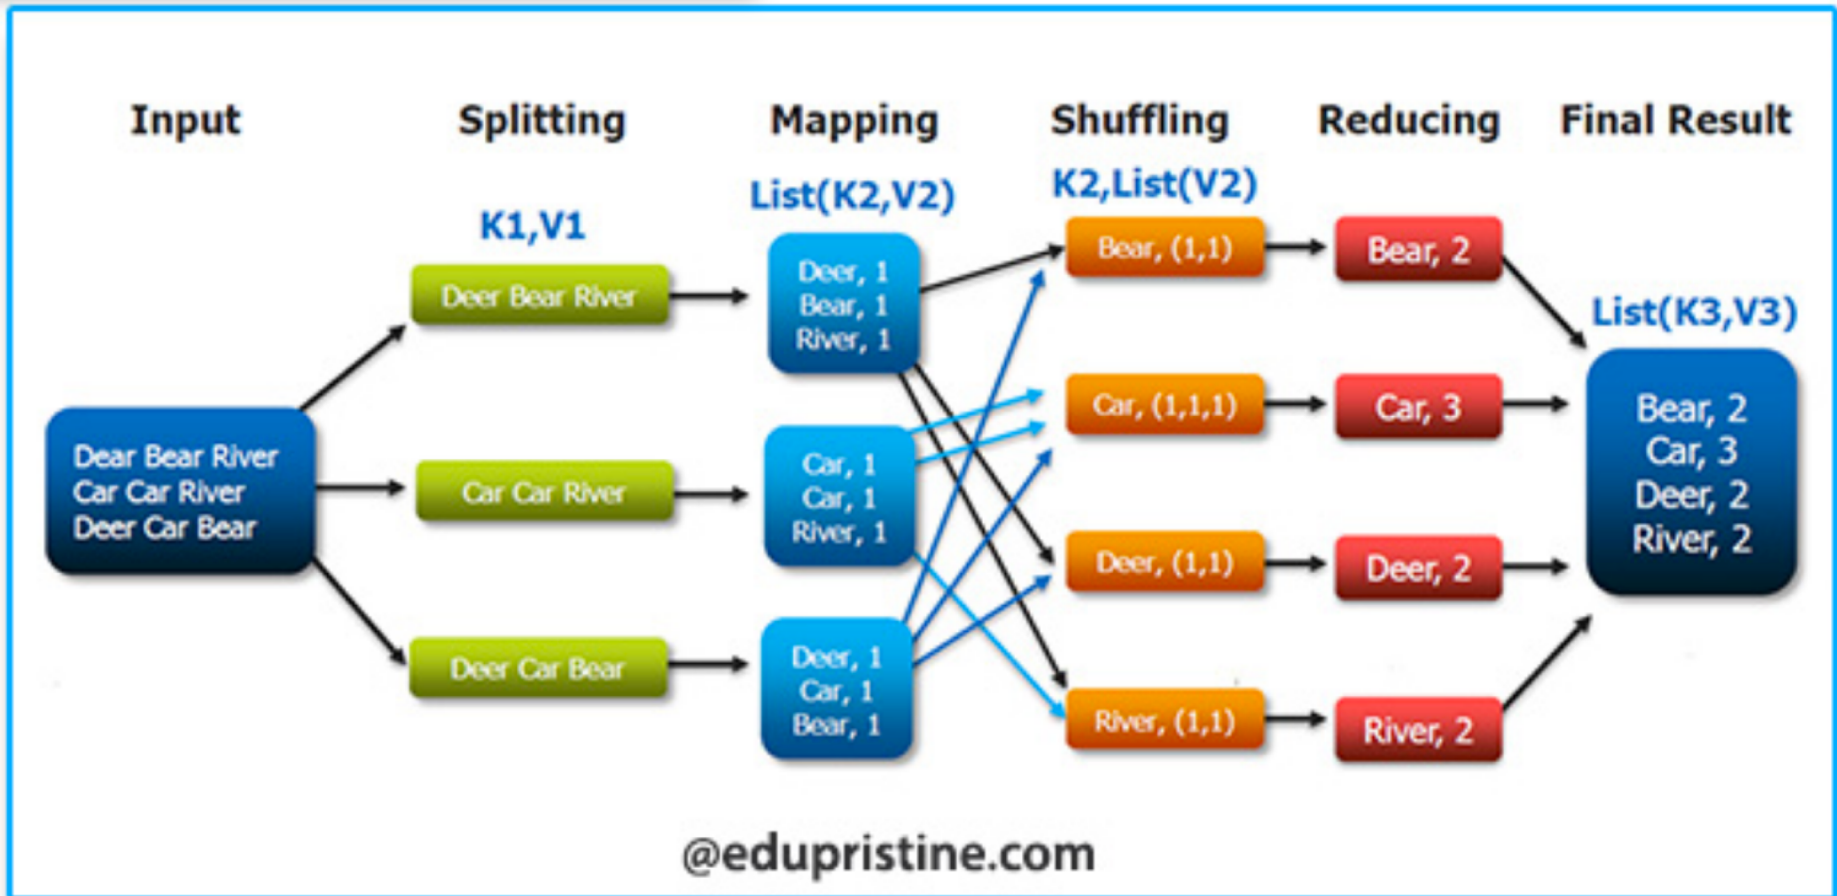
Input

Splitting

Mapping

Shuffling

Reducing

Final Result

K1,V1

List(K2,V2)

K2,List(V2)

List(K3,V3)

Dear Bear River
Car Car River
Deer Car Bear

Deer Bear River

Car Car River

Deer Car Bear

Deer, 1
Bear, 1
River, 1

Car, 1
Car, 1
River, 1

Deer, 1
Car, 1
Bear, 1

Bear, (1,1)

Car, (1,1,1)

Deer, (1,1)

River, (1,1)

Bear, 2

Car, 3

Deer, 2

River, 2

Bear, 2
Car, 3
Deer, 2
River, 2

@edupristine.com